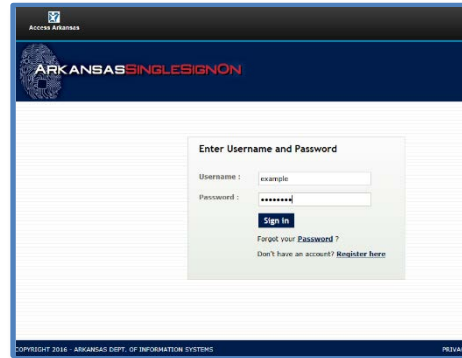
Access Arkansas

ARKANSASSINGLESIGNON

Enter Username and Password

Username : example

Password : ••••••••

Sign In

Forgot your Password ?

Don't have an account? Register here

OPYRIGHT 2016 - ARKANSAS DEPT. OF INFORMATION SYSTEMS

PRIVA